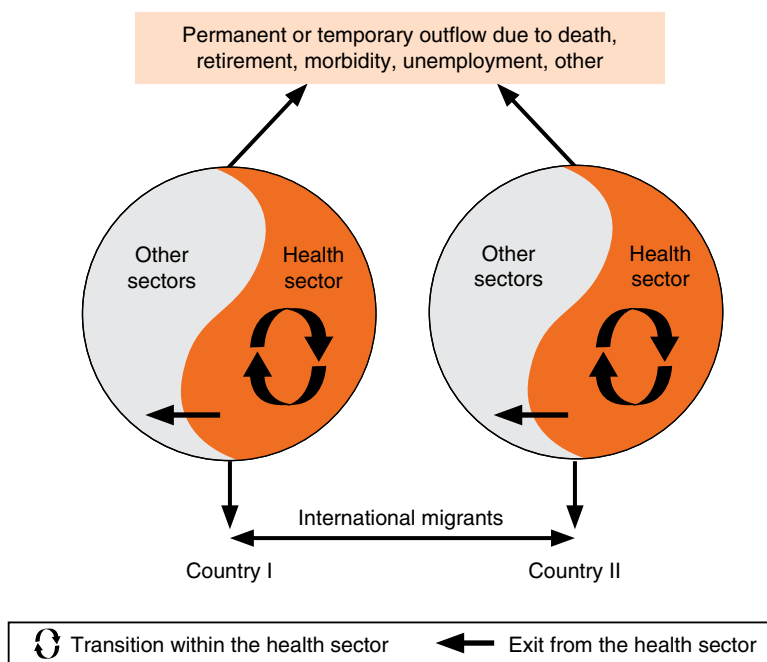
Permanent or temporary outflow due to death, retirement, morbidity, unemployment, other

Other sectors

Health sector

Other sectors

Health sector

International migrants

Country I

Country II

Transition within the health sector

Exit from the health sector